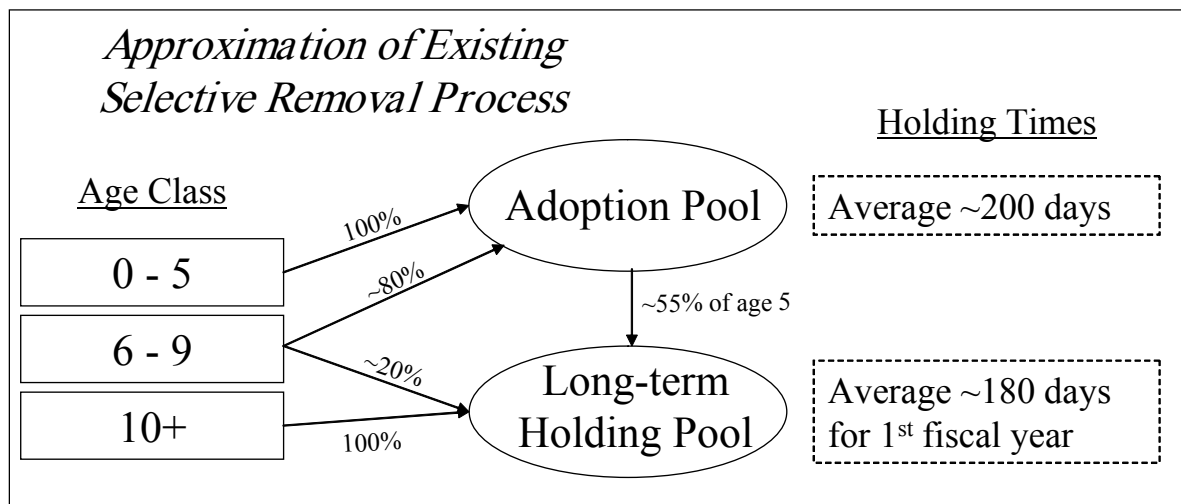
Approximation of Existing Selective Removal Process

Holding Times

Age Class

Adoption Pool

Average ~200 days

100%

0 - 5

~80%

~55% of age 5

6 - 9

~20%

Long-term Holding Pool

Average ~180 days for 1$^{st}$ fiscal year

10+

100%